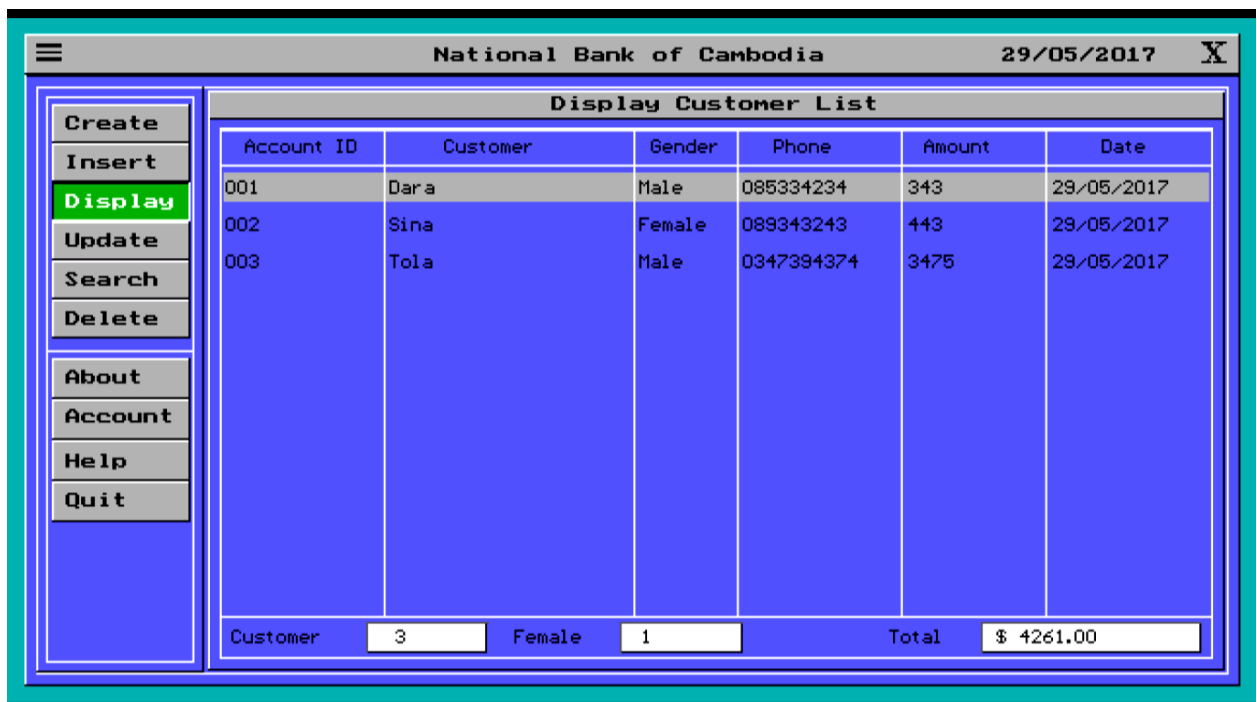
National Bank of Cambodia 29/05/2017 X

Create
Insert
Display
Update
Search
Delete

About
Account
Help
Quit

Display Customer List

| Account ID | Customer | Gender | Phone | Amount | Date |
|---|---|---|---|---|---|
| 001 | Dara | Male | 085334234 | 343 | 29/05/2017 |
| 002 | Sina | Female | 089343243 | 443 | 29/05/2017 |
| 003 | Tola | Male | 0347394374 | 3475 | 29/05/2017 |

Customer 3 Female 1 Total $ 4261.00